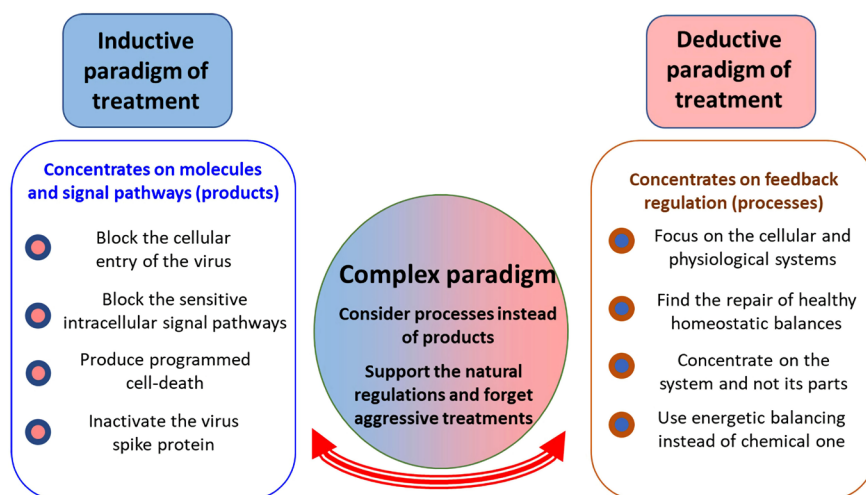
Inductive paradigm of treatment

Concentrates on molecules and signal pathways (products)

Block the cellular entry of the virus

Block the sensitive intracellular signal pathways

Produce programmed cell-death

Inactivate the virus spike protein

Complex paradigm

Consider processes instead of products

Support the natural regulations and forget aggressive treatments

Deductive paradigm of treatment

Concentrates on feedback regulation (processes)

Focus on the cellular and physiological systems

Find the repair of healthy homeostatic balances

Concentrate on the system and not its parts

Use energetic balancing instead of chemical one